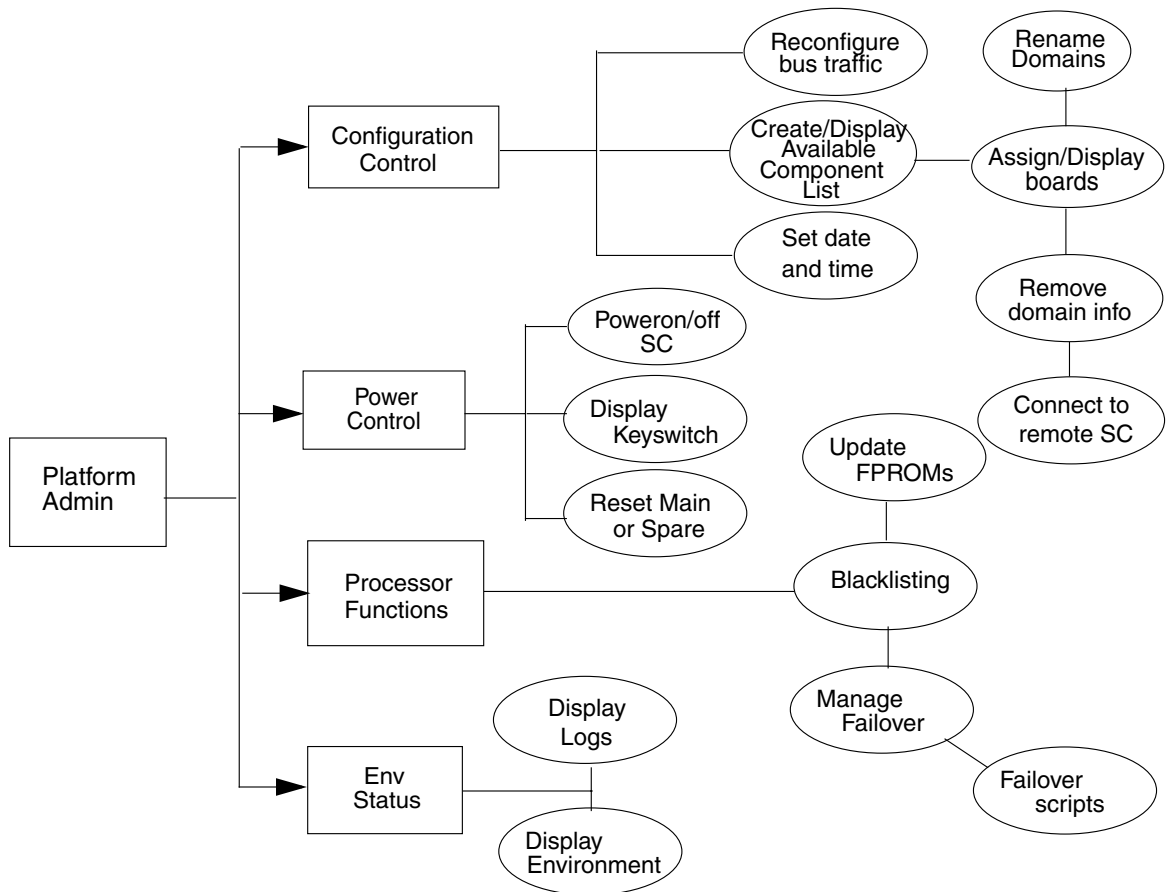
Platform Admin

Configuration Control

Reconfigure bus traffic

Create/Display Available Component List

Set date and time

Rename Domains

Assign/Display boards

Remove domain info

Connect to remote SC

Power Control

Poweron/off SC

Display Keyswitch

Reset Main or Spare

Processor Functions

Update FPROMs

Blacklisting

Manage Failover

Failover scripts

Env Status

Display Logs

Display Environment